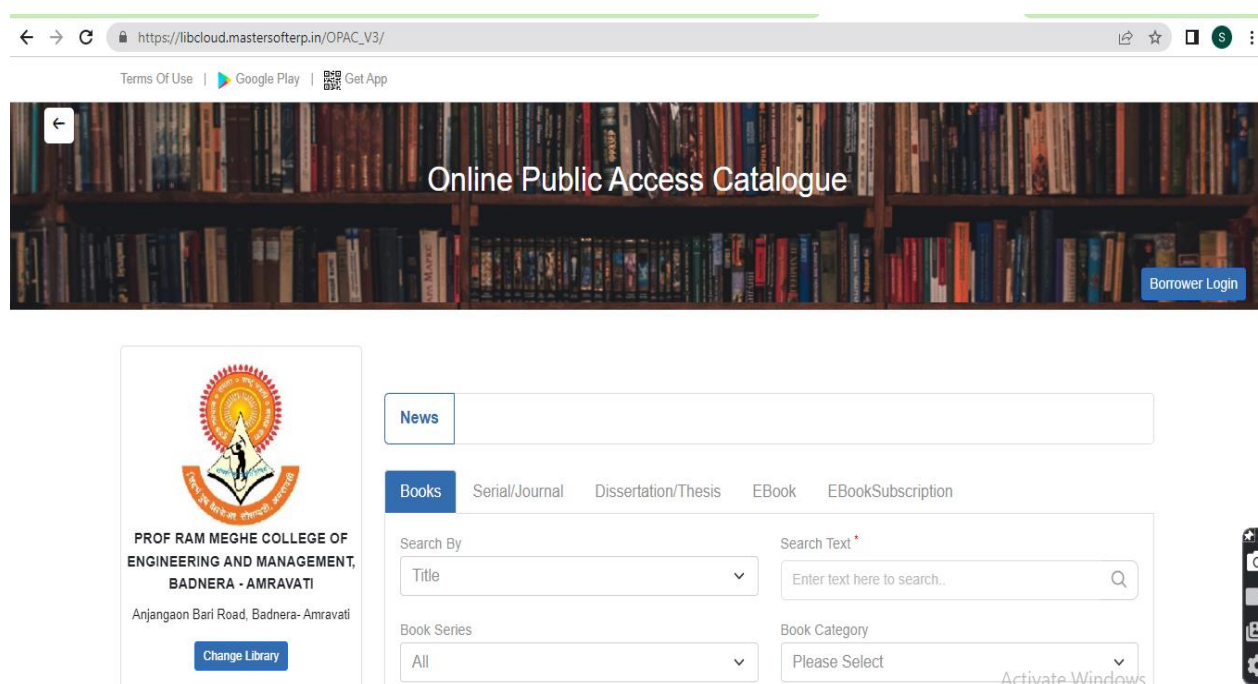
https://libcloud.mastersofterp.in/OPAC_V3/

Terms Of Use | Google Play | Get App

Online Public Access Catalogue

Borrower Login

PROF RAM MEGHE COLLEGE OF ENGINEERING AND MANAGEMENT, BADNERA - AMRAVATI

Anjangaon Bari Road, Badnera- Amravati

Change Library

News

Books Serial/Journal Dissertation/Thesis EBook EBookSubscription

Search By
Title

Search Text *
Enter text here to search..

Book Series
All

Book Category
Please Select

Activate Windows